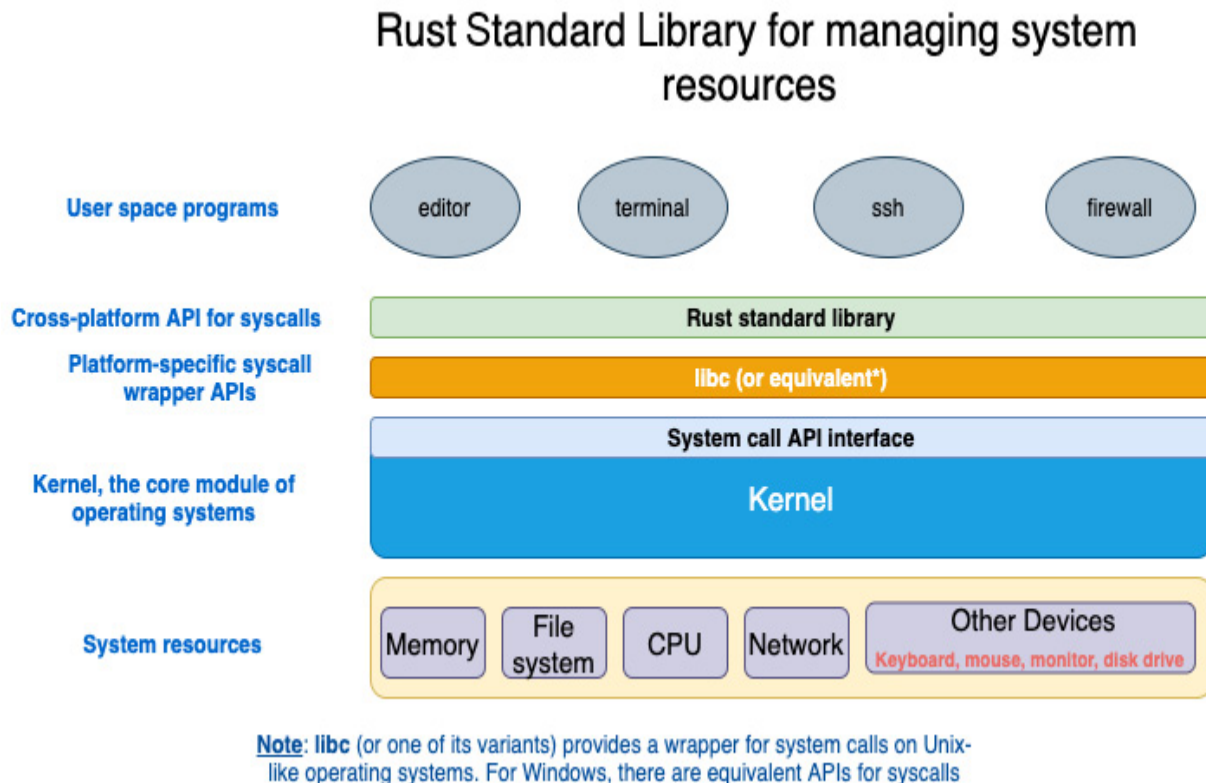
Rust Standard Library for managing system resources

User space programs

editor

terminal

ssh

firewall

Cross-platform API for syscalls

Rust standard library

Platform-specific syscall wrapper APIs

libc (or equivalent*)

System call API interface

Kernel, the core module of operating systems

Kernel

System resources

Memory

File system

CPU

Network

Other Devices

Keyboard, mouse, monitor, disk drive

Note: libc (or one of its variants) provides a wrapper for system calls on Unix-like operating systems. For Windows, there are equivalent APIs for syscalls